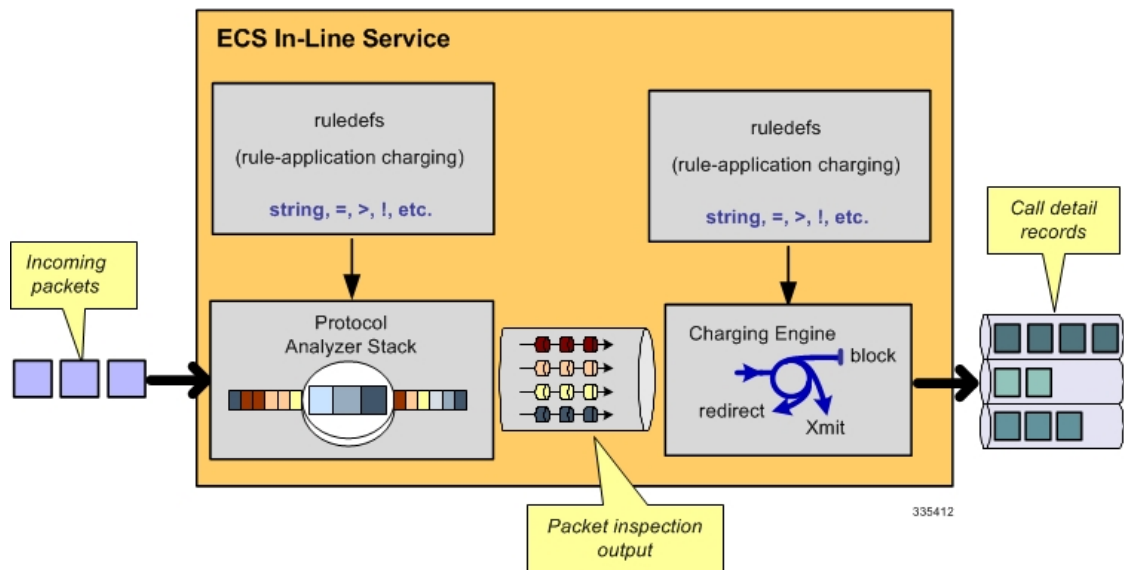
ECS In-Line Service

ruledefs
(rule-application charging)
string, =, >, !, etc.

ruledefs
(rule-application charging)
string, =, >, !, etc.

Call detail records

Incoming packets

Protocol Analyzer Stack

Charging Engine
block
redirect
Xmit

335412

Packet inspection output